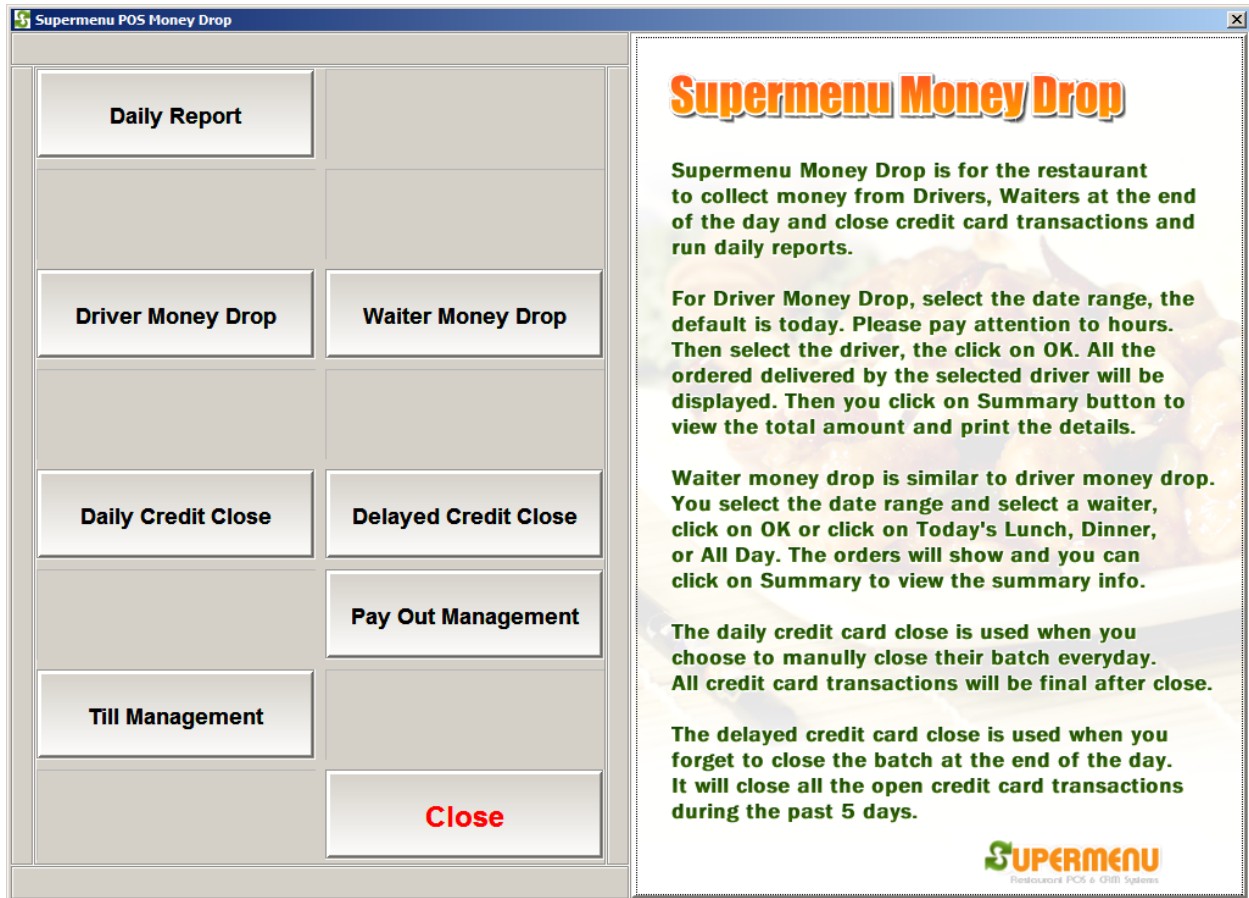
Supermenu POS Money Drop

Daily Report

Driver Money Drop

Waiter Money Drop

Daily Credit Close

Delayed Credit Close

Pay Out Management

Till Management

Close

Supermenu Money Drop

Supermenu Money Drop is for the restaurant to collect money from Drivers, Waiters at the end of the day and close credit card transactions and run daily reports.

For Driver Money Drop, select the date range, the default is today. Please pay attention to hours. Then select the driver, the click on OK. All the ordered delivered by the selected driver will be displayed. Then you click on Summary button to view the total amount and print the details.

Waiter money drop is similar to driver money drop. You select the date range and select a waiter, click on OK or click on Today's Lunch, Dinner, or All Day. The orders will show and you can click on Summary to view the summary info.

The daily credit card close is used when you choose to manully close their batch everyday. All credit card transactions will be final after close.

The delayed credit card close is used when you forget to close the batch at the end of the day. It will close all the open credit card transactions during the past 5 days.

SUPERMENU
Restaurant POS & CRM Systems